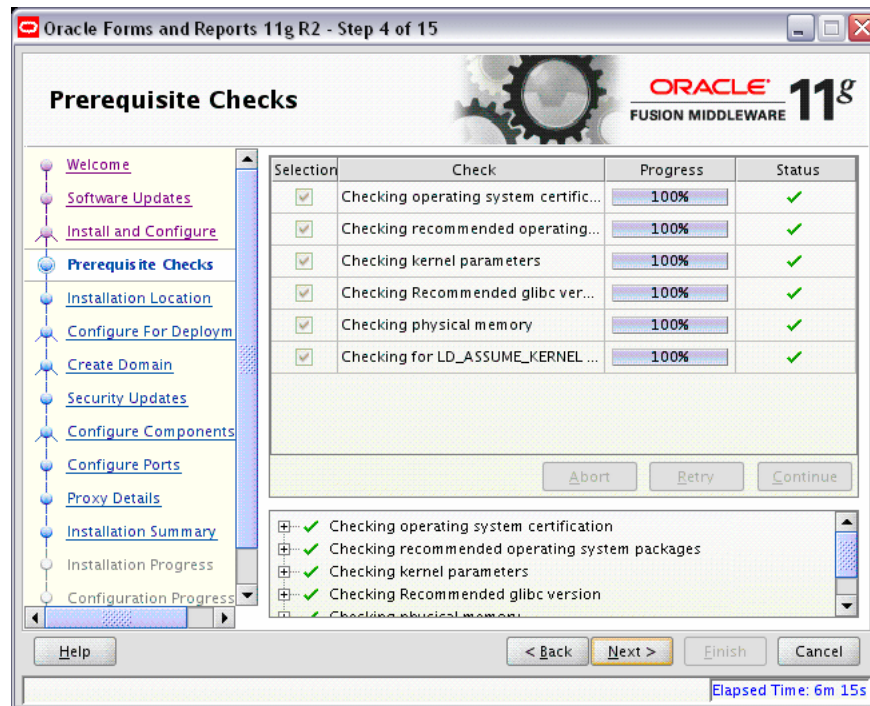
Oracle Forms and Reports 11g R2 - Step 4 of 15

Prerequisite Checks

ORACLE FUSION MIDDLEWARE 11g

Welcome
Software Updates
Install and Configure
Prerequisite Checks
Installation Location
Configure For Deploym
Create Domain
Security Updates
Configure Components
Configure Ports
Proxy Details
Installation Summary
Installation Progress
Configuration Progress

| Selection | Check | Progress | Status |
|---|---|---|---|
| ✓ | Checking operating system certific... | 100% | ✓ |
| ✓ | Checking recommended operating... | 100% | ✓ |
| ✓ | Checking kernel parameters | 100% | ✓ |
| ✓ | Checking Recommended glibc ver... | 100% | ✓ |
| ✓ | Checking physical memory | 100% | ✓ |
| ✓ | Checking for LD_ASSUME_KERNEL ... | 100% | ✓ |

Abort Retry Continue

Checking operating system certification
Checking recommended operating system packages
Checking kernel parameters
Checking Recommended glibc version
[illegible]

Help < Back Next > Finish Cancel

Elapsed Time: 6m 15s